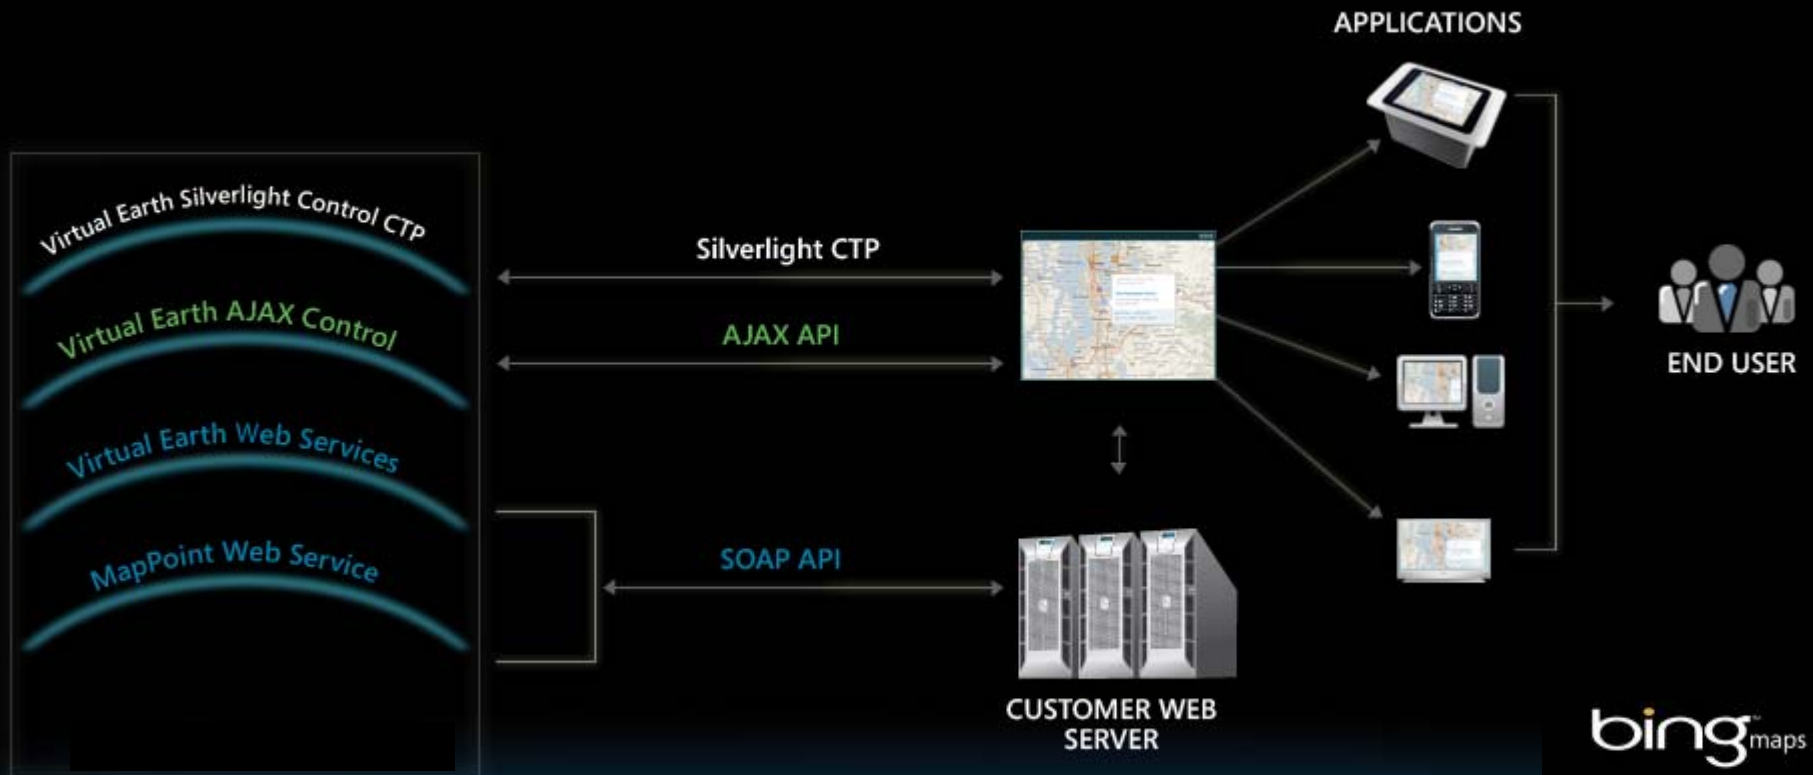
APPLICATIONS

Virtual Earth Silverlight Control CTP

Virtual Earth AJAX Control

Virtual Earth Web Services

MapPoint Web Service

Silverlight CTP

AJAX API

SOAP API

END USER

CUSTOMER WEB SERVER

bing maps